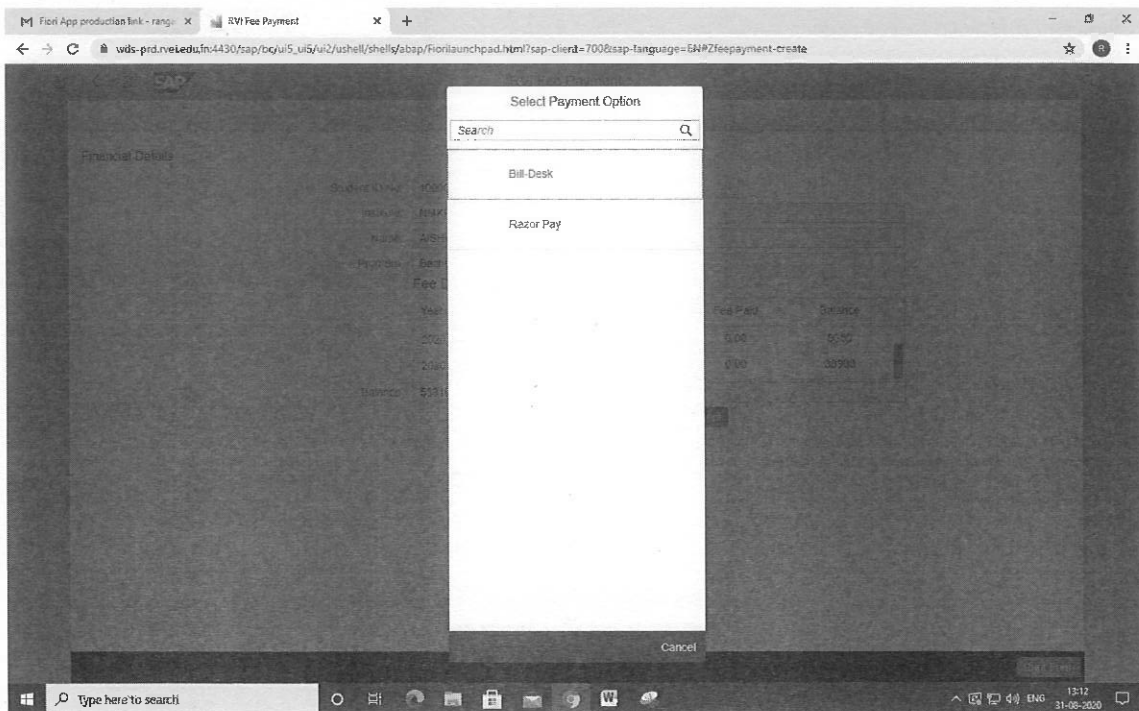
Fiori App production link - range ×
RVI Fee Payment ×
+
wds-prd.rvei.edu.in:4430/sap/bc/ui5_ui5/ui2/ushell/shells/abap/Fiorilaunchpad.html?sap-client=700&sap-language=EN#Zfeepayment-create

SAP
Fee Payment

Financial Details

Student Code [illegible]
Roll No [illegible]
Name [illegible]
Program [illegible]
Fee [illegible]
Year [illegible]
Fee Paid
Balance
0.00
5050
0.00
38700
Balance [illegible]

Select Payment Option

Search

Bill-Desk

Razor Pay

Cancel

Type here to search

ENG
13:12
31-08-2020